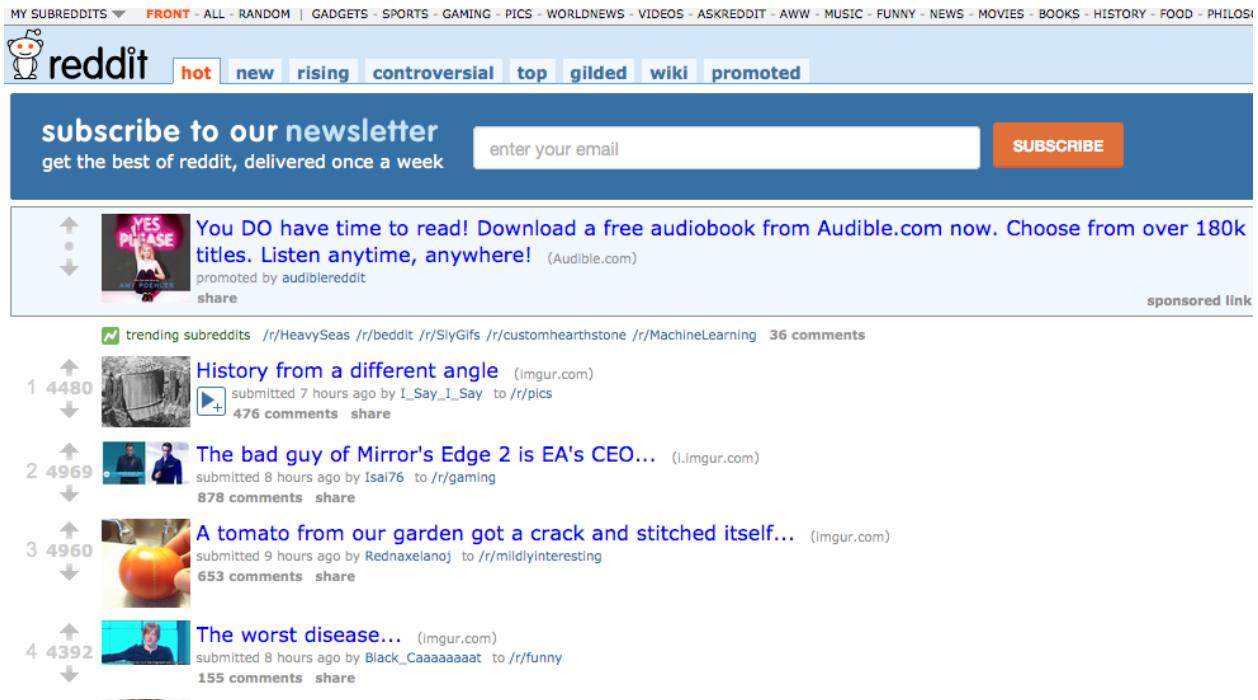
MY SUBREDDITS FRONT - ALL - RANDOM | GADGETS - SPORTS - GAMING - PICS - WORLDNEWS - VIDEOS - ASKREDDIT - AWW - MUSIC - FUNNY - NEWS - MOVIES - BOOKS - HISTORY - FOOD - PHILOS

reddit hot new rising controversial top gilded wiki promoted

subscribe to our newsletter
get the best of reddit, delivered once a week
enter your email
SUBSCRIBE

YES PLEASE AMY POEHLER
You DO have time to read! Download a free audiobook from Audible.com now. Choose from over 180k titles. Listen anytime, anywhere! (Audible.com)
promoted by audiblereddit
share
sponsored link

trending subreddits /r/HeavySeas /r/beddit /r/SlyGifs /r/customhearthstone /r/MachineLearning 36 comments

1 4480 History from a different angle (imgur.com)
submitted 7 hours ago by I_Say_I_Say to /r/pics
476 comments share

2 4969 The bad guy of Mirror's Edge 2 is EA's CEO... (i.imgur.com)
submitted 8 hours ago by Isai76 to /r/gaming
878 comments share

3 4960 A tomato from our garden got a crack and stitched itself... (imgur.com)
submitted 9 hours ago by Rednaxelanoj to /r/mildlyinteresting
653 comments share

4 4392 The worst disease... (imgur.com)
submitted 8 hours ago by Black_Caaaaaaaat to /r/funny
155 comments share